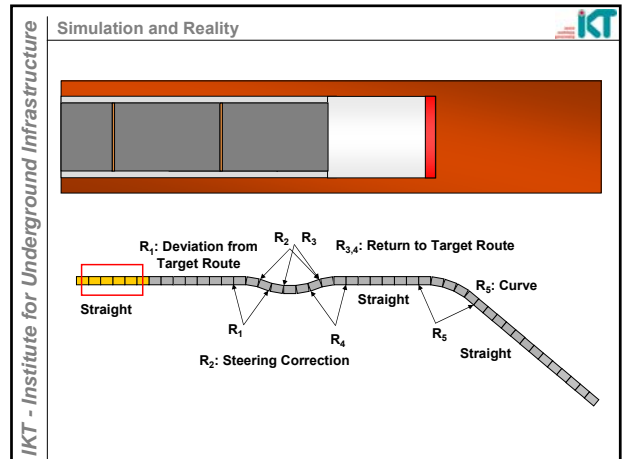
IKT - Institute for Underground Infrastructure

Simulation and Reality

IKT

$R_1$: Deviation from Target Route

$R_2$

$R_3$

$R_{3,4}$: Return to Target Route

Straight

$R_1$

$R_4$

Straight

$R_5$: Curve

$R_5$

Straight

$R_2$: Steering Correction